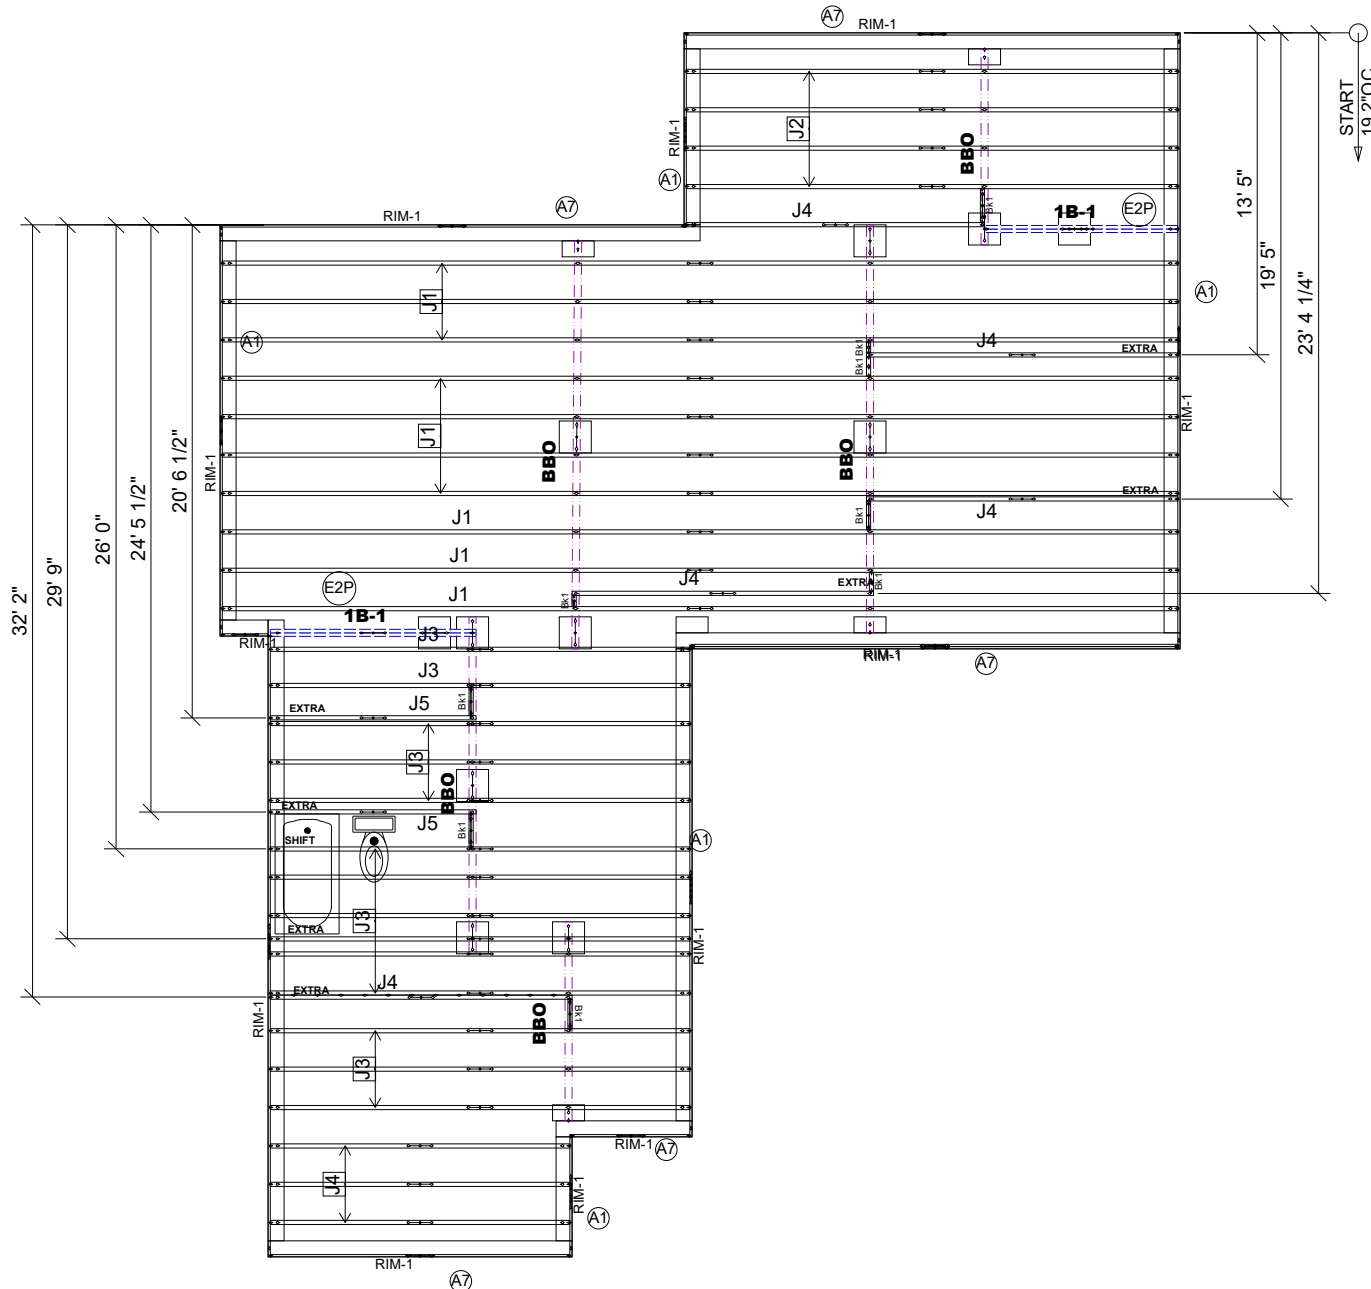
A7 RIM-1

START
19.2"OC

J2

RIM-1

A1

BBO

A7

J4

Bk1

1B-1

E2P

RIM-1

13' 5"

19' 5"

23' 4 1/4"

A1

J1

A1

J4

EXTRA

Bk1Bk1

Bk1

J1

BBO

BBO

RIM-1

EXTRA

RIM-1

20' 6 1/2"

24' 5 1/2"

26' 0"

29' 9"

32' 2"

J1

J4

Bk1

J1

E2P

J1

J4

EXTRA

Bk1

Bk1

1B-1

J3

RIM-1

RIM-1

A7

J3

J5

Bk1

EXTRA

J3

BBO

EXTRA

J5

Bk1

SHIFT

A1

J3

EXTRA

RIM-1

J4

EXTRA

BBO

Bk1

RIM-1

J3

RIM-1

A7

J4

RIM-1

A1

RIM-1

A7